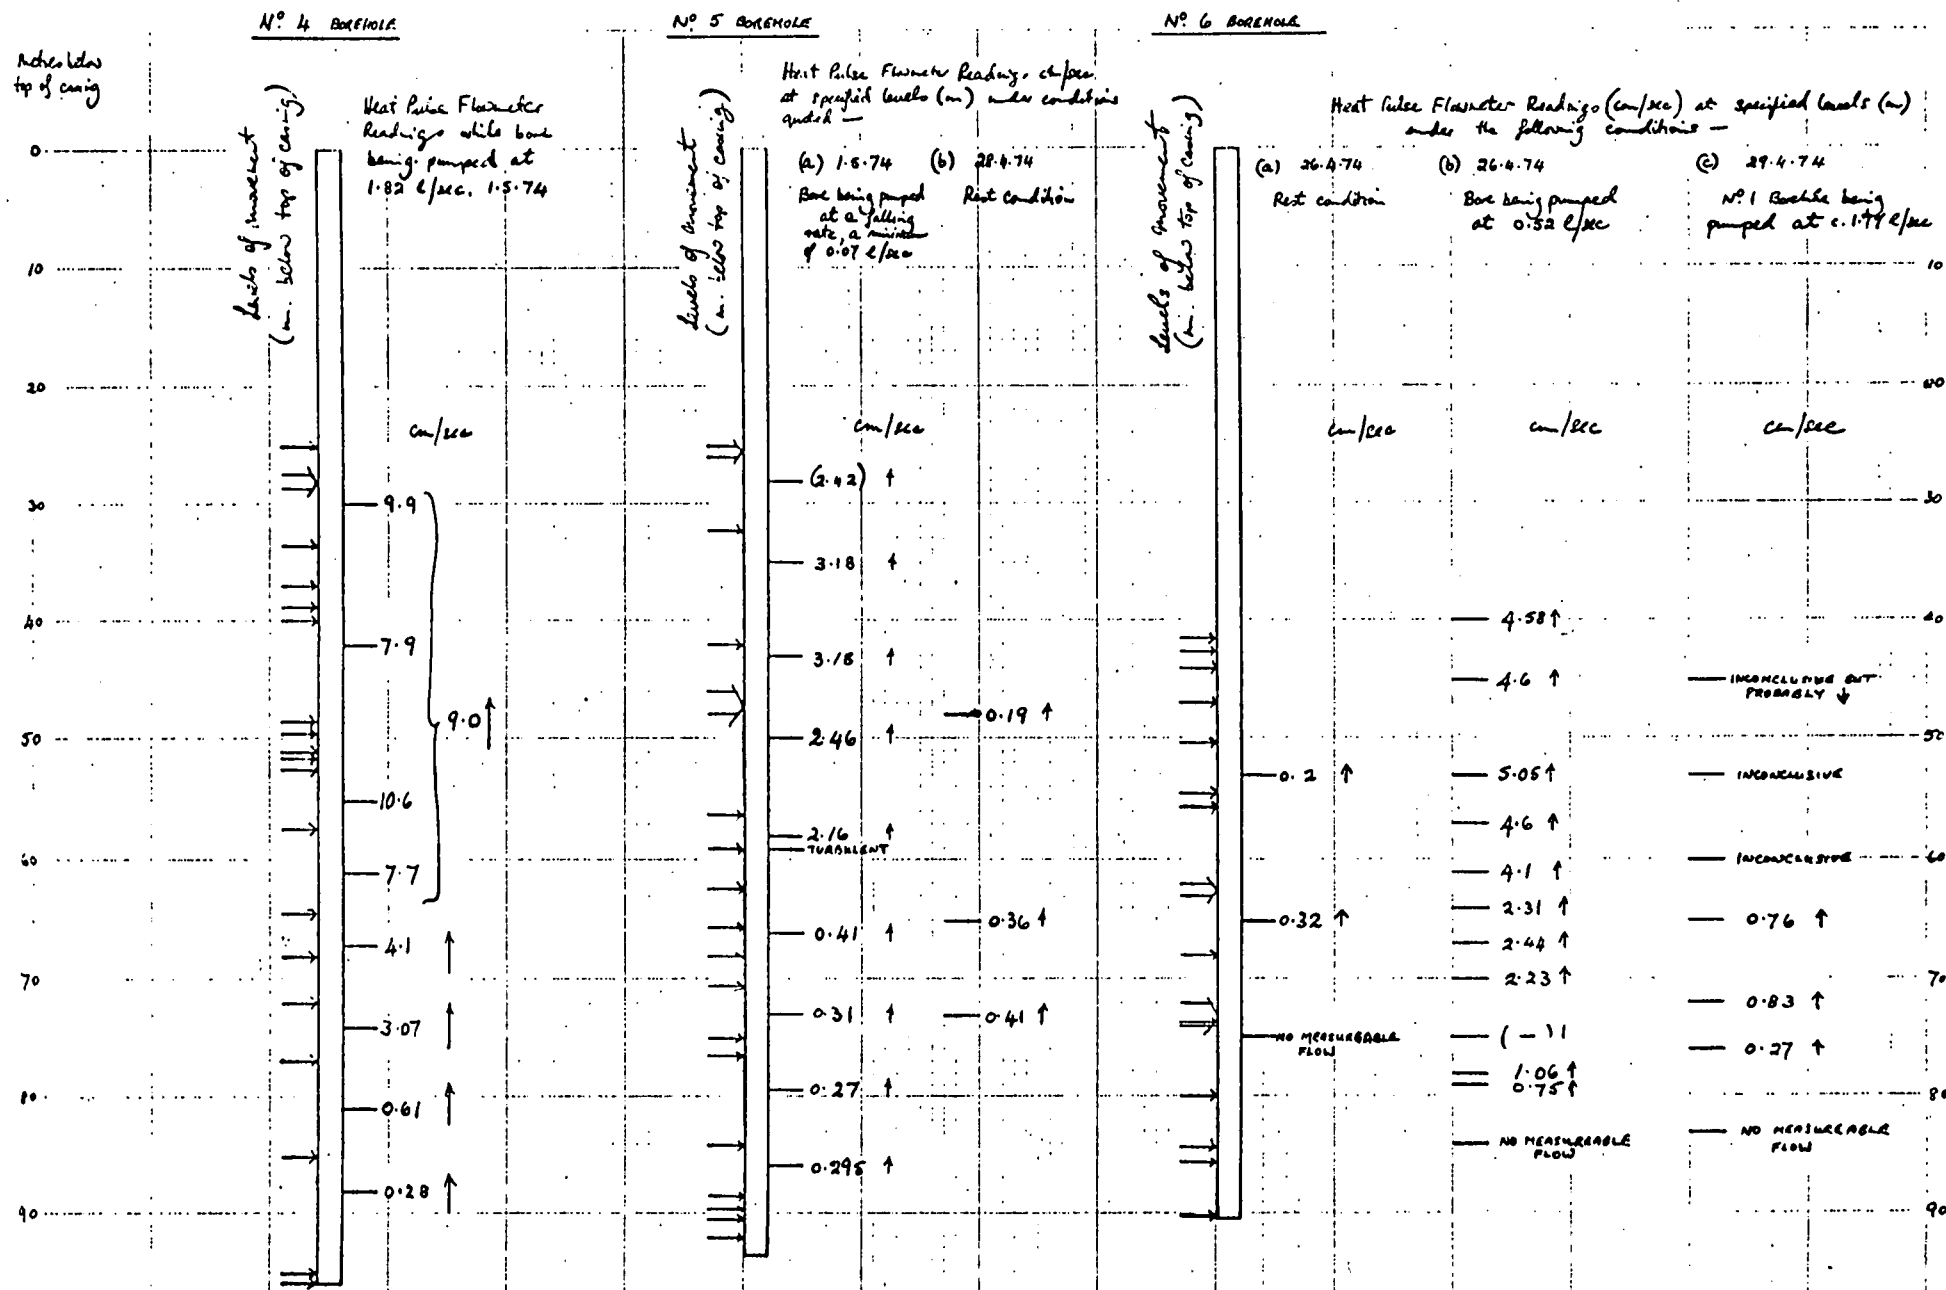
Nº 4 BOREHOLE

Nº 5 BOREHOLE

Nº 6 BOREHOLE

Metres below top of casing

Levels of movement (m. below top of casing)

Heat Pulse Flowmeter Readings while bore being pumped at 1·82 ℓ/sec. 1·5·74

Heat Pulse Flowmeter Readings, cm/sec at specified levels (m) under conditions quoted —

(a) 1·5·74
Bore being pumped at a falling rate, a minimum of 0·07 ℓ/sec

(b) 28·4·74
Rest condition

Heat Pulse Flowmeter Readings (cm/sec) at specified levels (m) under the following conditions —

(a) 26·4·74
Rest condition

(b) 26·4·74
Bore being pumped at 0·52 ℓ/sec

(c) 29·4·74
Nº 1 Borehole being pumped at c. 1·79 ℓ/sec

0
10
20
30
40
50
60
70
80
90

cm/sec

9·9
7·9
9·0
10·6
7·7
4·1
3·07
0·61
0·28

cm/sec

(2·42)
3·18
3·18
2·46
2·16
TURBULENT
0·41
0·31
0·27
0·295

0·19
0·36
0·41

cm/sec

0·2
0·32
NO MEASURABLE FLOW

cm/sec

4·58
4·6
5·05
4·6
4·1
2·31
2·44
2·23
( – )
1·06
0·75
NO MEASURABLE FLOW

cm/sec

INCONCLUSIVE BUT PROBABLY
INCONCLUSIVE
INCONCLUSIVE
0·76
0·83
0·27
NO MEASURABLE FLOW

10
20
30
40
50
60
70
80
90